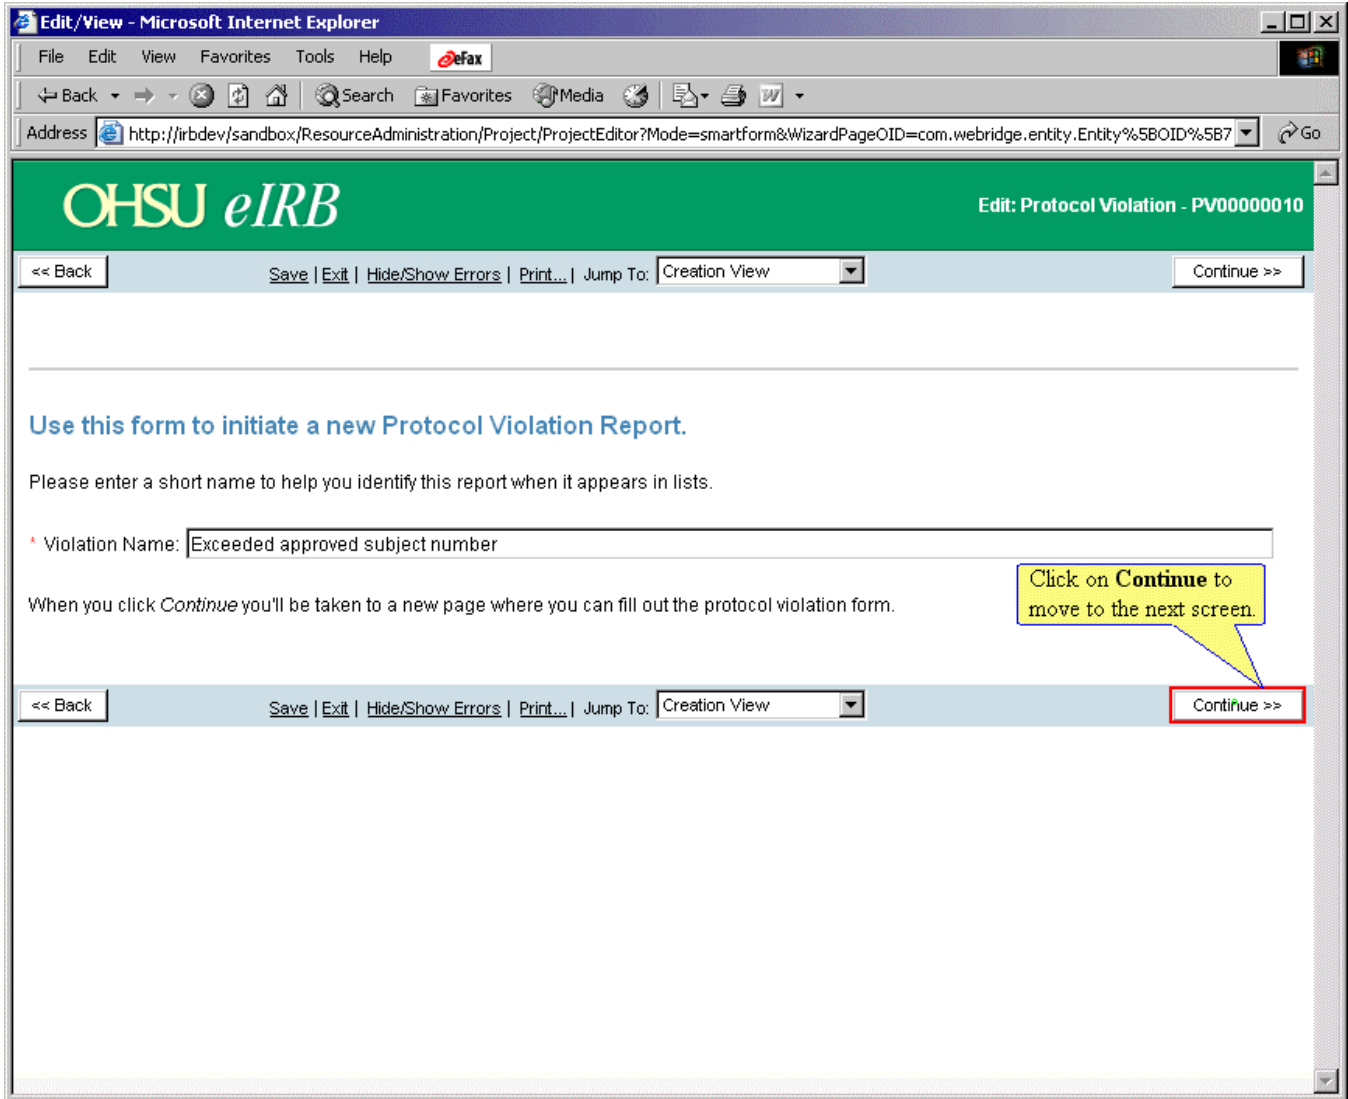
Edit/View - Microsoft Internet Explorer

File Edit View Favorites Tools Help eFax

Back Search Favorites Media

Address http://irbdev/sandbox/ResourceAdministration/Project/ProjectEditor?Mode=smartform&WizardPageOID=com.webridge.entity.Entity%5BOID%5B7 Go

OHSU eIRB

Edit: Protocol Violation - PV00000010

<< Back Save | Exit | Hide/Show Errors | Print... | Jump To: Creation View Continue >>

Use this form to initiate a new Protocol Violation Report.

Please enter a short name to help you identify this report when it appears in lists.

* Violation Name: Exceeded approved subject number

When you click *Continue* you'll be taken to a new page where you can fill out the protocol violation form.

Click on **Continue** to move to the next screen.

<< Back Save | Exit | Hide/Show Errors | Print... | Jump To: Creation View Continue >>